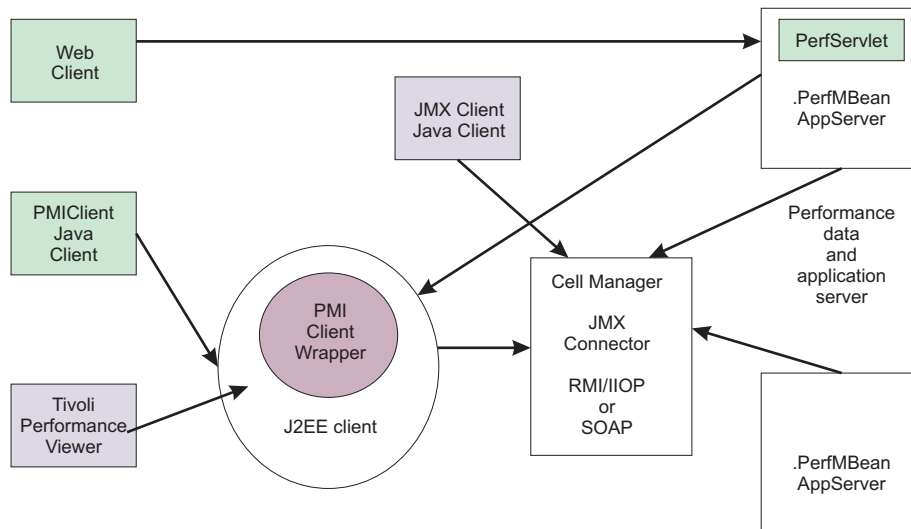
Web Client

PerfServlet

.PerfMBean AppServer

JMX Client Java Client

PMIClient Java Client

Performance data and application server

PMI Client Wrapper

J2EE client

Cell Manager

JMX Connector

RMI/IIOP or SOAP

Tivoli Performance Viewer

.PerfMBean AppServer